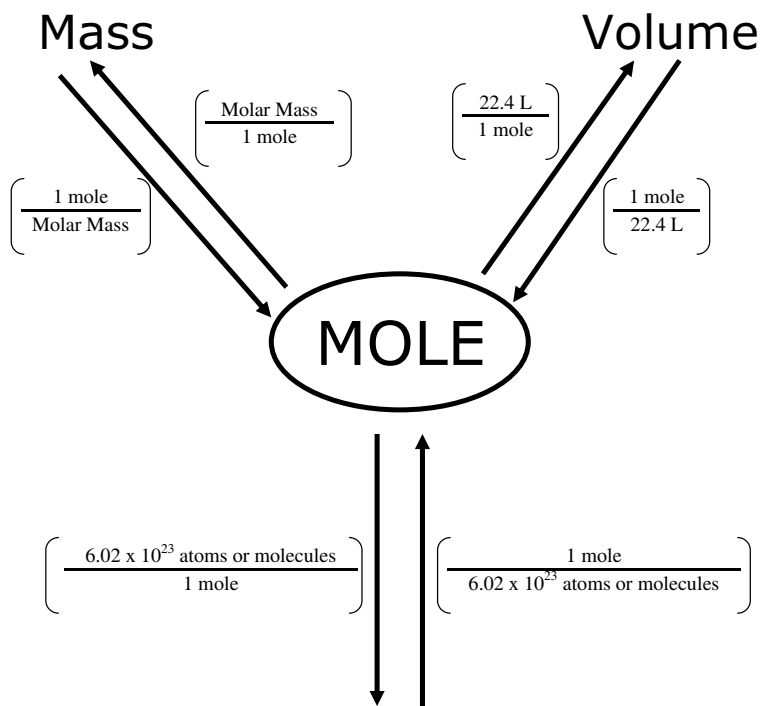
Mass

Volume

$\left(\frac{\text{Molar Mass}}{\text{1 mole}}\right)$

$\left(\frac{\text{22.4 L}}{\text{1 mole}}\right)$

$\left(\frac{\text{1 mole}}{\text{Molar Mass}}\right)$

$\left(\frac{\text{1 mole}}{\text{22.4 L}}\right)$

MOLE

$\left(\frac{6.02 \times 10^{23} \text{ atoms or molecules}}{\text{1 mole}}\right)$

$\left(\frac{\text{1 mole}}{6.02 \times 10^{23} \text{ atoms or molecules}}\right)$